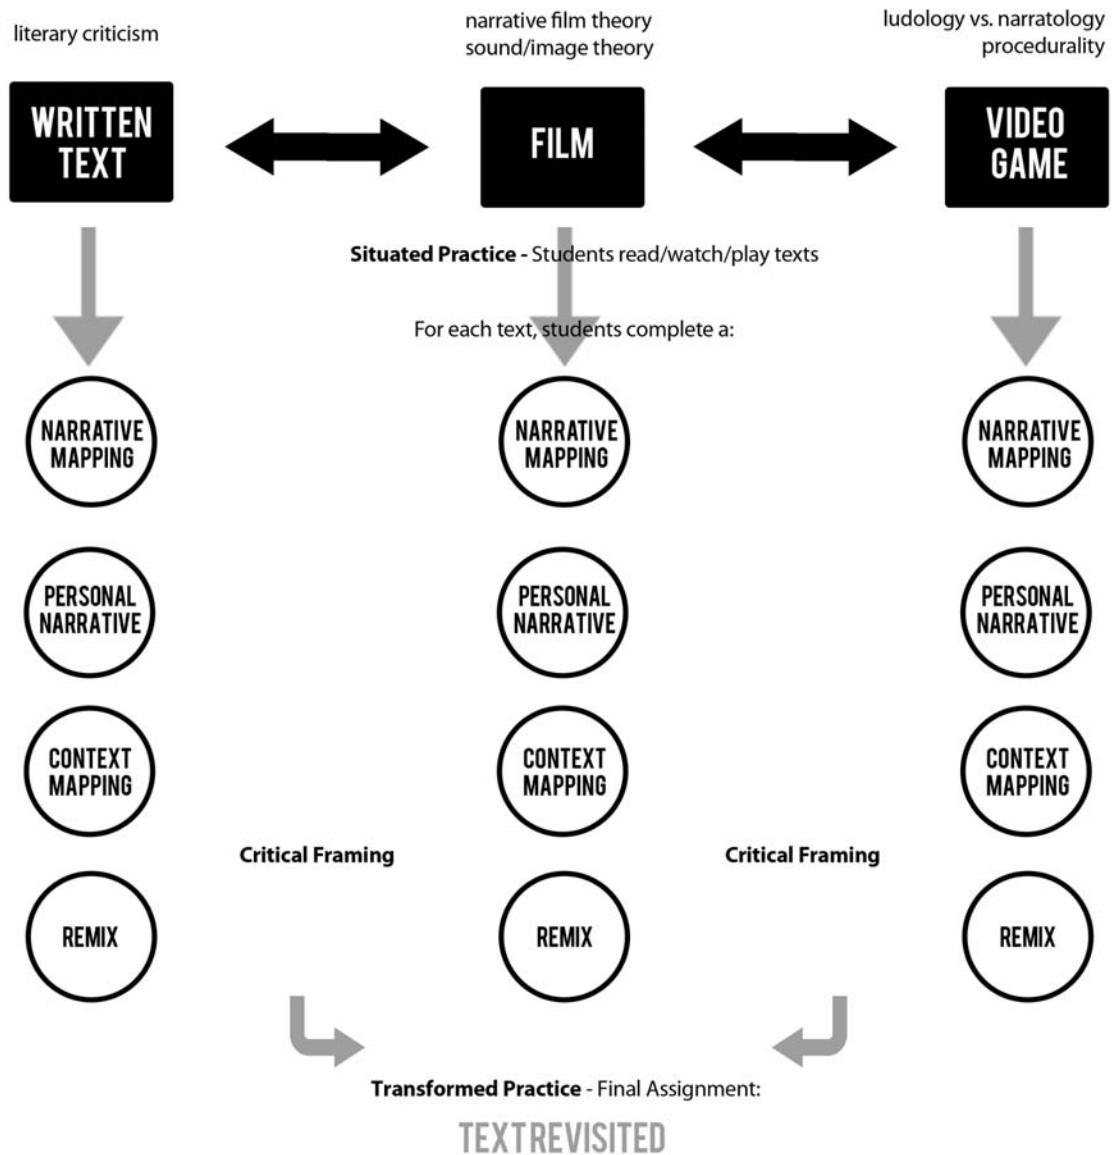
literary criticism

narrative film theory
sound/image theory

ludology vs. narratology
procedurality

WRITTEN TEXT

FILM

VIDEO GAME

Situated Practice - Students read/watch/play texts

For each text, students complete a:

NARRATIVE MAPPING

NARRATIVE MAPPING

NARRATIVE MAPPING

PERSONAL NARRATIVE

PERSONAL NARRATIVE

PERSONAL NARRATIVE

CONTEXT MAPPING

CONTEXT MAPPING

CONTEXT MAPPING

Critical Framing

Critical Framing

REMIX

REMIX

REMIX

Transformed Practice - Final Assignment:

TEXT REVISITED